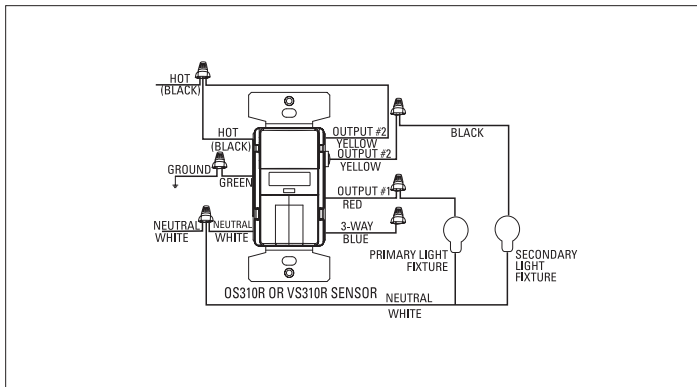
HOT
(BLACK)

HOT
(BLACK)

OUTPUT #2
YELLOW
OUTPUT #2
YELLOW

BLACK

GROUND
GREEN

OUTPUT #1
RED

NEUTRAL
WHITE

NEUTRAL
WHITE

3-WAY
BLUE

PRIMARY LIGHT
FIXTURE

SECONDARY
LIGHT
FIXTURE

OS310R OR VS310R SENSOR

NEUTRAL
WHITE